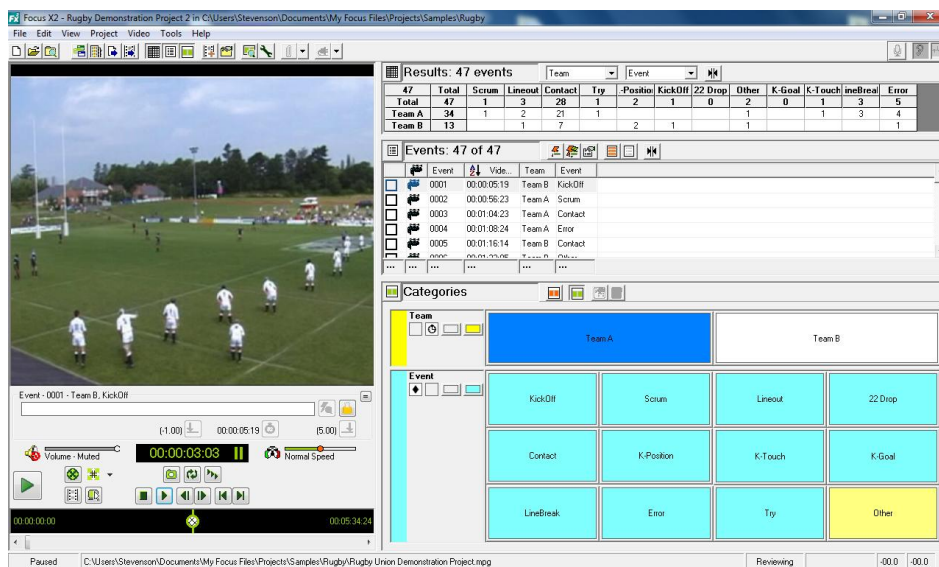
Focus X2 - Rugby Demonstration Project 2 in C:\Users\Stevenson\Documents\My Focus Files\Projects\Samples\Rugby

File Edit View Project Video Tools Help

Results: 47 events Team Event

| 47 | Total | Scrum | Lineout | Contact | Try | -Positio | KickOff | 22 Drop | Other | K-Goal | K-Touch | ineBreal | Error |
|---|---|---|---|---|---|---|---|---|---|---|---|---|---|
| Total | 47 | 1 | 3 | 28 | 1 | 2 | 1 | 0 | 2 | 0 | 1 | 3 | 5 |
| Team A | 34 | 1 | 2 | 21 | 1 | | | | 1 | | 1 | 3 | 4 |
| Team B | 13 | | 1 | 7 | | 2 | 1 | | 1 | | | | 1 |

Events: 47 of 47

| Event | Vide... | Team | Event |
|---|---|---|---|
| 0001 | 00:00:05:19 | Team B | KickOff |
| 0002 | 00:00:56:23 | Team A | Scrum |
| 0003 | 00:01:04:23 | Team A | Contact |
| 0004 | 00:01:08:24 | Team A | Error |
| 0005 | 00:01:16:14 | Team B | Contact |
| ... | ... | ... | ... |

Categories

Team
Team A
Team B

Event
KickOff
Scrum
Lineout
22 Drop
Contact
K-Position
K-Touch
K-Goal
LineBreak
Error
Try
Other

Event - 0001 - Team B, KickOff
(-1.00) 00:00:05:19 (5.00)
Volume - Muted
00:00:03:03
Normal Speed
00:00:00:00
00:05:34:24

Paused C:\Users\Stevenson\Documents\My Focus Files\Projects\Samples\Rugby\Rugby Union Demonstration Project.mpg Reviewing -00.0 -00.0